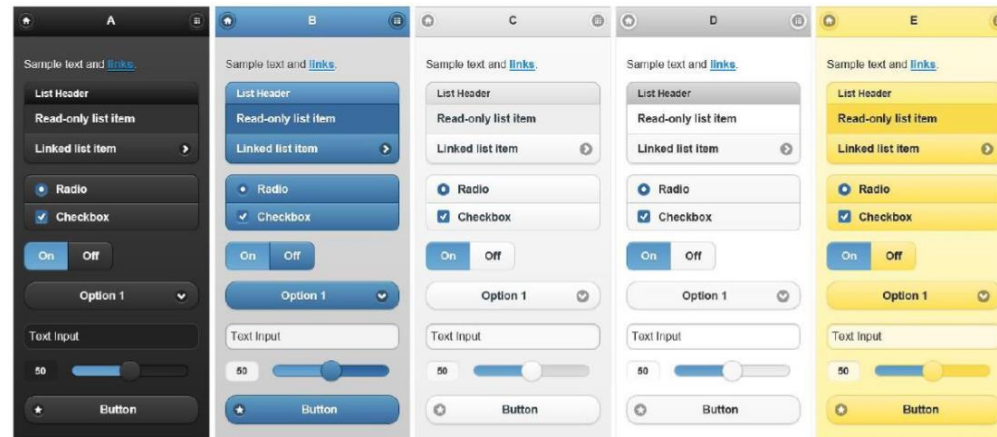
A

Sample text and links.

List Header

Read-only list item

Linked list item

Radio

Checkbox

On Off

Option 1

Text Input

50

Button

B

Sample text and links.

List Header

Read-only list item

Linked list item

Radio

Checkbox

On Off

Option 1

Text Input

50

Button

C

Sample text and links.

List Header

Read-only list item

Linked list item

Radio

Checkbox

On Off

Option 1

Text Input

50

Button

D

Sample text and links.

List Header

Read-only list item

Linked list item

Radio

Checkbox

On Off

Option 1

Text Input

50

Button

E

Sample text and links.

List Header

Read-only list item

Linked list item

Radio

Checkbox

On Off

Option 1

Text Input

50

Button